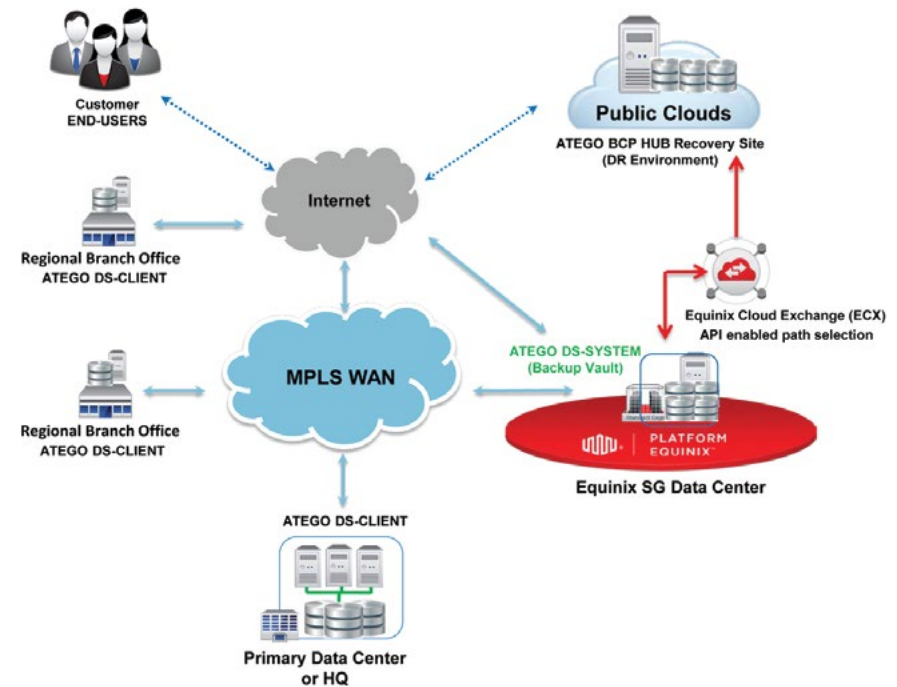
Customer
END-USERS

Public Clouds

ATEGO BCP HUB Recovery Site
(DR Environment)

Internet

Regional Branch Office
ATEGO DS-CLIENT

Equinix Cloud Exchange (ECX)
API enabled path selection

ATEGO DS-SYSTEM
(Backup Vault)

MPLS WAN

Regional Branch Office
ATEGO DS-CLIENT

PLATFORM
EQUINIX

Equinix SG Data Center

ATEGO DS-CLIENT

Primary Data Center
or HQ